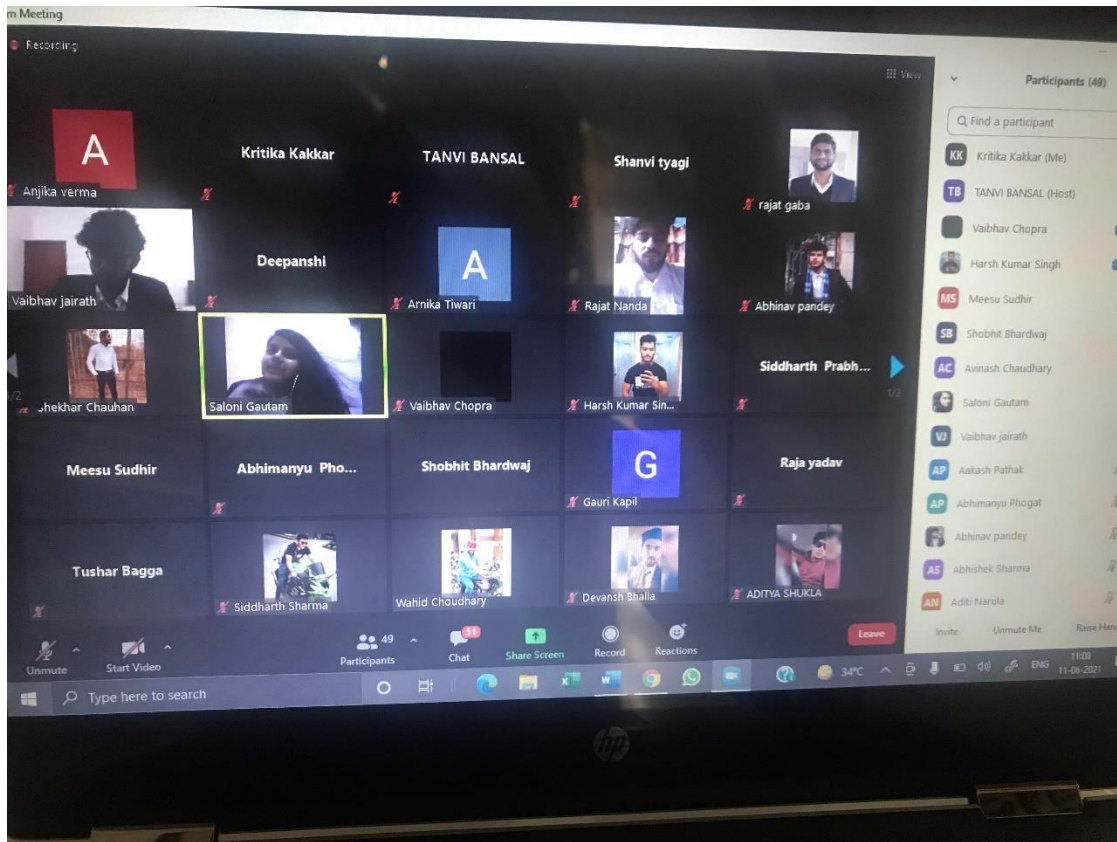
m Meeting

Recording

View

Participants (49)

Find a participant

KK Kritika Kakkar (Me)

TB TANVI BANSAL (Host)

Vaibhav Chopra

Harsh Kumar Singh

MS Meesu Sudhir

SB Shobhit Bhardwaj

AC Avinash Chaudhary

Saloni Gautam

VJ Vaibhav jairath

AP Aakash Pathak

AP Abhimanyu Phogat

Abhinav pandey

AS Abhishek Sharma

AN Aditi Narula

Invite Unmute Me Raise Hand

A

Anjika verma

Kritika Kakkar

TANVI BANSAL

Shanvi tyagi

rajat gaba

Vaibhav jairath

Deepanshi

A

Arnika Tiwari

Rajat Nanda

Abhinav pandey

1/2

Shekhar Chauhan

Saloni Gautam

Vaibhav Chopra

Harsh Kumar Sin...

Siddharth Prabh...

1/2

Meesu Sudhir

Abhimanyu Pho...

Shobhit Bhardwaj

G

Gauri Kapil

Raja yadav

Tushar Bagga

Siddharth Sharma

Wahid Choudhary

Devansh Bhalla

ADITYA SHUKLA

Unmute

Start Video

49

Participants

51

Chat

Share Screen

Record

Reactions

Leave

Type here to search

34°C

ENG

11:08
11-06-2021

hp